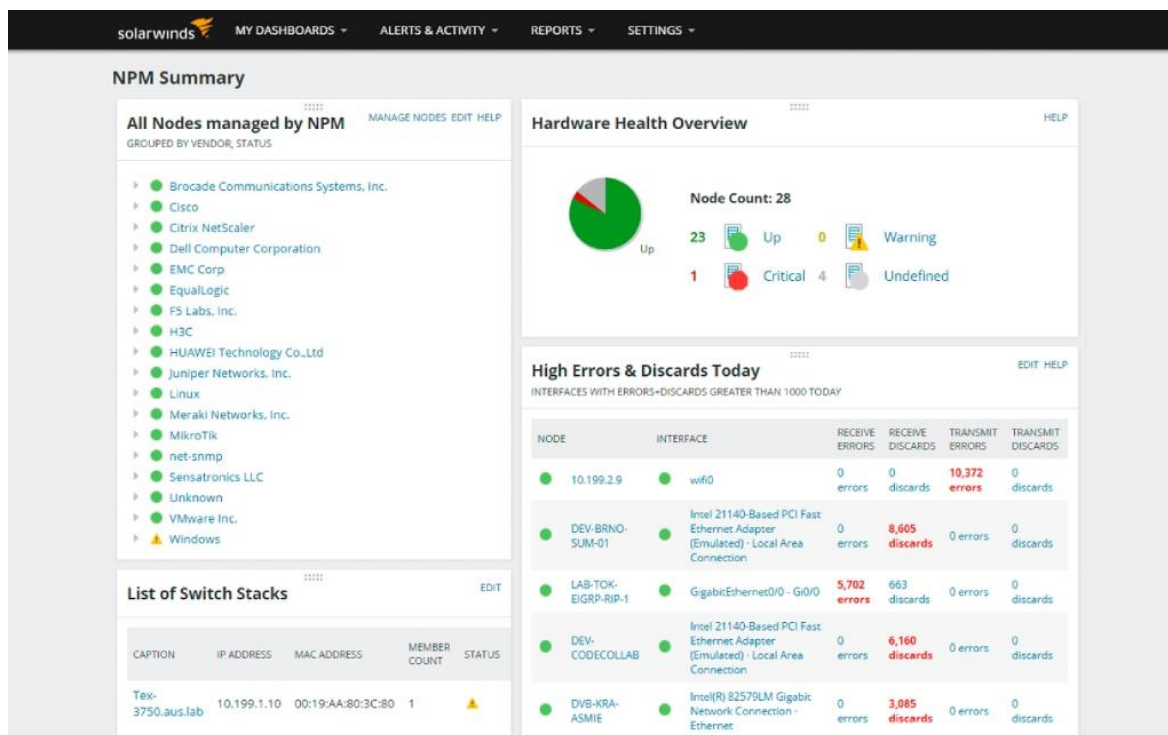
solarwinds MY DASHBOARDS ▾ ALERTS & ACTIVITY ▾ REPORTS ▾ SETTINGS ▾

NPM Summary

All Nodes managed by NPM
GROUPED BY VENDOR, STATUS
MANAGE NODES EDIT HELP

Brocade Communications Systems, Inc.
Cisco
Citrix NetScaler
Dell Computer Corporation
EMC Corp
EqualLogic
F5 Labs, Inc.
H3C
HUAWEI Technology Co.,Ltd
Juniper Networks, Inc.
Linux
Meraki Networks, Inc.
MikroTik
net-snmp
Sensatronics LLC
Unknown
VMware Inc.
Windows

List of Switch Stacks
EDIT

| CAPTION | IP ADDRESS | MAC ADDRESS | MEMBER COUNT | STATUS |
|---|---|---|---|---|
| Tex-3750.aus.lab | 10.199.1.10 | 00:19:AA:80:3C:80 | 1 | |

Hardware Health Overview
HELP

Up
Node Count: 28
23 Up 0 Warning
1 Critical 4 Undefined

High Errors & Discards Today
INTERFACES WITH ERRORS+DISCARDS GREATER THAN 1000 TODAY
EDIT HELP

| NODE | INTERFACE | RECEIVE ERRORS | RECEIVE DISCARDS | TRANSMIT ERRORS | TRANSMIT DISCARDS |
|---|---|---|---|---|---|
| 10.199.2.9 | wifi0 | 0 errors | 0 discards | 10,372 errors | 0 discards |
| DEV-BRNO-SUM-01 | Intel 21140-Based PCI Fast Ethernet Adapter (Emulated) · Local Area Connection | 0 errors | 8,605 discards | 0 errors | 0 discards |
| LAB-TOK-EIGRP-RIP-1 | GigabitEthernet0/0 · Gi0/0 | 5,702 errors | 663 discards | 0 errors | 0 discards |
| DEV-CODECOLLAB | Intel 21140-Based PCI Fast Ethernet Adapter (Emulated) · Local Area Connection | 0 errors | 6,160 discards | 0 errors | 0 discards |
| DVB-KRA-ASMIE | Intel(R) 82579LM Gigabit Network Connection · Ethernet | 0 errors | 3,085 discards | 0 errors | 0 discards |